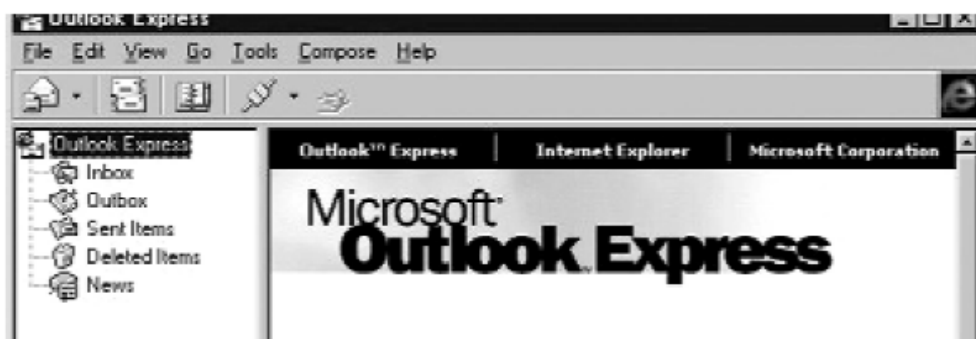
Outlook Express

File Edit View Go Tools Compose Help

Outlook Express
Inbox
Outbox
Sent Items
Deleted Items
News

Outlook™ Express | Internet Explorer | Microsoft Corporation

Microsoft
Outlook Express